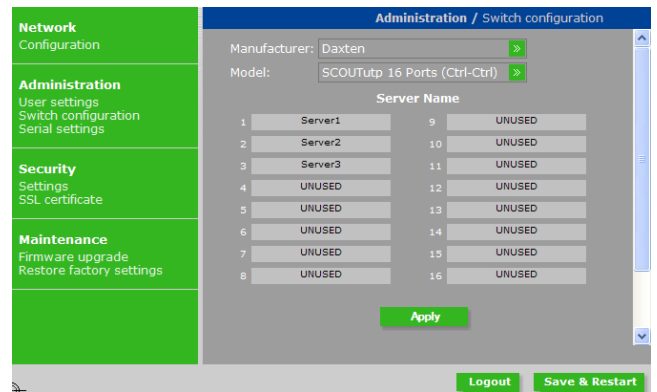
Network
Configuration

Administration
User settings
Switch configuration
Serial settings

Security
Settings
SSL certificate

Maintenance
Firmware upgrade
Restore factory settings

Administration / Switch configuration

Manufacturer: Daxten »
Model: SCOUTutp 16 Ports (Ctrl-Ctrl) »

Server Name

| | | | |
|---|---|---|---|
| 1 | Server1 | 9 | UNUSED |
| 2 | Server2 | 10 | UNUSED |
| 3 | Server3 | 11 | UNUSED |
| 4 | UNUSED | 12 | UNUSED |
| 5 | UNUSED | 13 | UNUSED |
| 6 | UNUSED | 14 | UNUSED |
| 7 | UNUSED | 15 | UNUSED |
| 8 | UNUSED | 16 | UNUSED |

Apply

Logout
Save & Restart